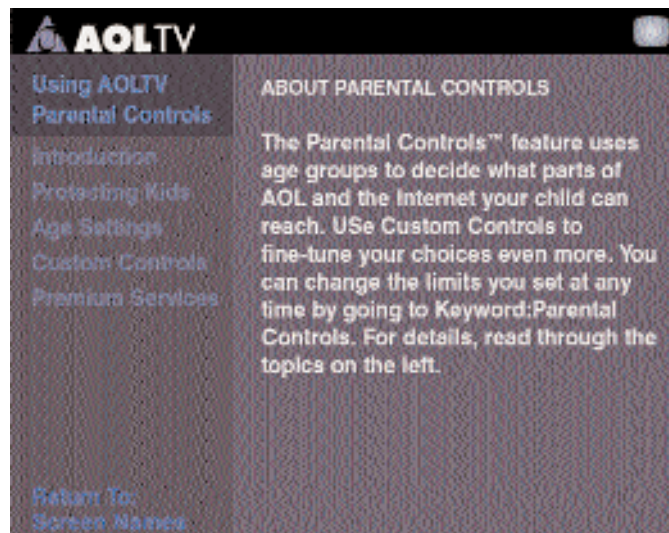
AOLTV

Using AOLTV Parental Controls

Introduction

Protecting Kids

Age Settings

Custom Controls

Premium Services

Return To: Screen Names

ABOUT PARENTAL CONTROLS

The Parental Controls™ feature uses age groups to decide what parts of AOL and the Internet your child can reach. USe Custom Controls to fine-tune your choices even more. You can change the limits you set at any time by going to Keyword:Parental Controls. For details, read through the topics on the left.